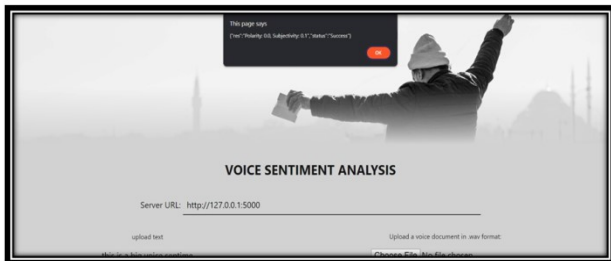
This page says

{"res":"Polarity: 0.0, Subjectivity: 0.1","status":"Success"}

OK

VOICE SENTIMENT ANALYSIS

Server URL: http://127.0.0.1:5000

upload text

this is a big voice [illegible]

Upload a voice document in .wav format:

Choose File No file chosen